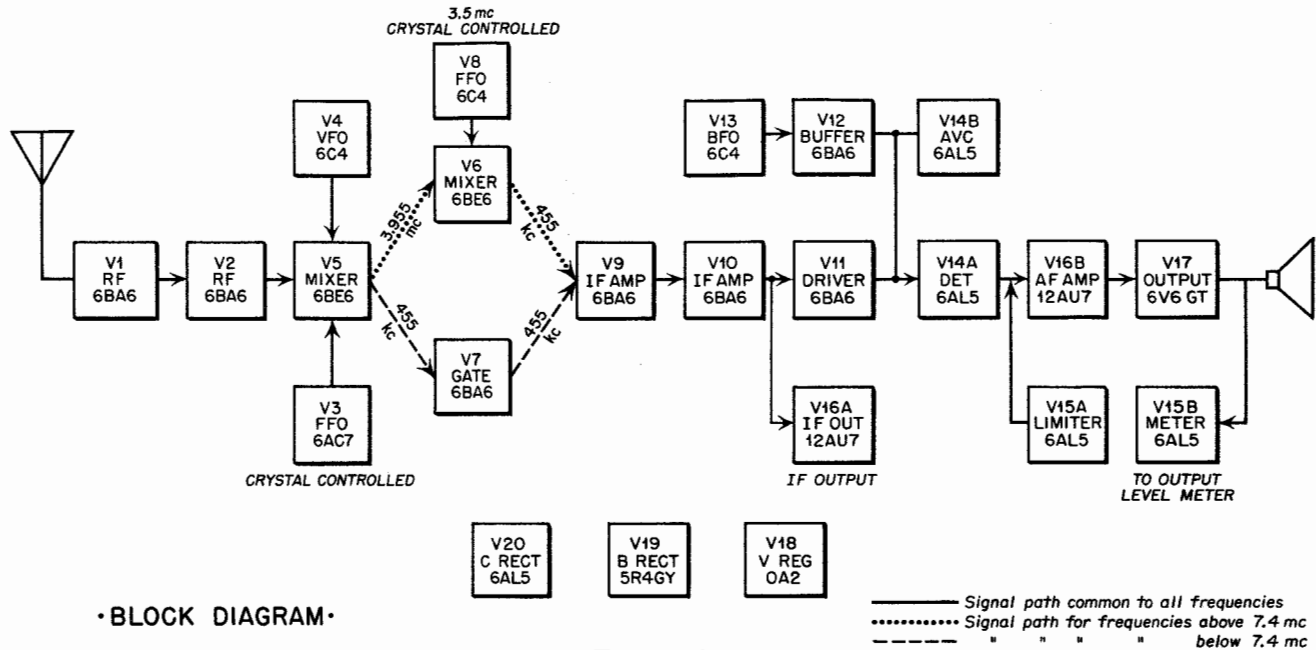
3.5 mc
CRYSTAL CONTROLLED

V8
FFO
6C4

V4
VFO
6C4

V6
MIXER
6BE6

V13
BFO
6C4

V12
BUFFER
6BA6

V14B
AVC
6AL5

3.955 mc

455 kc

V1
RF
6BA6

V2
RF
6BA6

V5
MIXER
6BE6

V9
IF AMP
6BA6

V10
IF AMP
6BA6

V11
DRIVER
6BA6

V14A
DET
6AL5

V16B
AF AMP
12AU7

V17
OUTPUT
6V6 GT

455 kc

455 kc

V7
GATE
6BA6

V3
FFO
6AC7

CRYSTAL CONTROLLED

V16A
IF OUT
12AU7

IF OUTPUT

V15A
LIMITER
6AL5

V15B
METER
6AL5

TO OUTPUT
LEVEL METER

V20
C RECT
6AL5

V19
B RECT
5R4GY

V18
V REG
OA2

·BLOCK DIAGRAM·

Signal path common to all frequencies
Signal path for frequencies above 7.4 mc
" " " below 7.4 mc